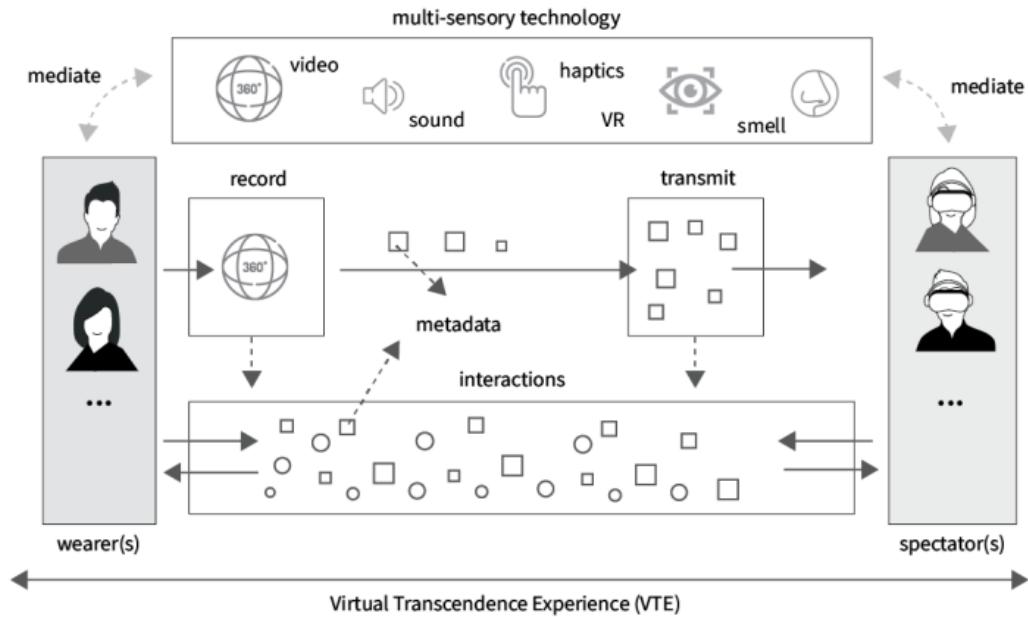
multi-sensory technology

mediate

360°

video

sound

haptics

VR

smell

mediate

record

360°

transmit

metadata

interactions

•••

•••

wearer(s)

spectator(s)

Virtual Transcendence Experience (VTE)